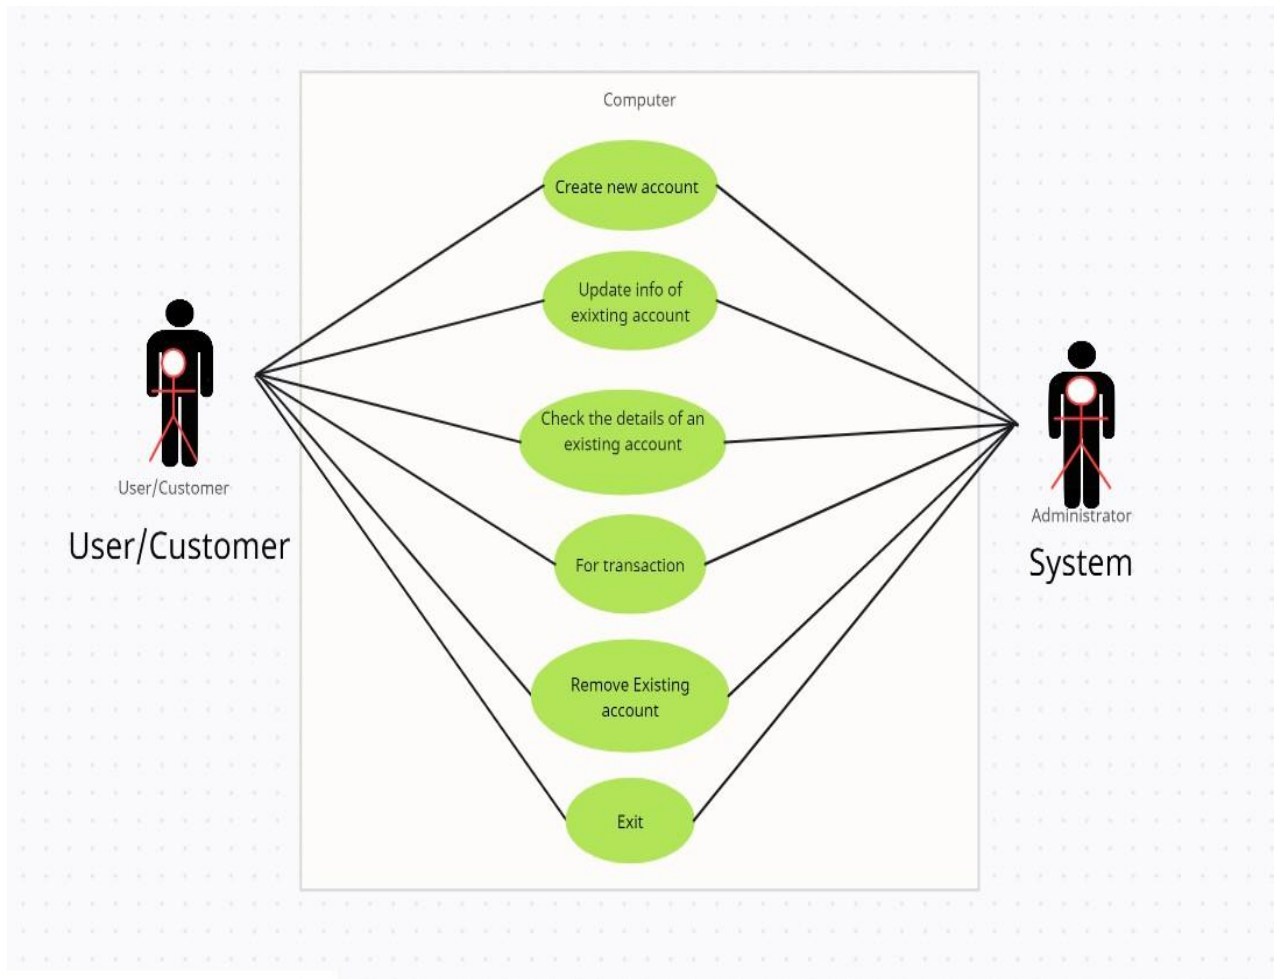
Computer

Create new account

Update info of exixting account

Check the details of an existing account

For transaction

Remove Existing account

Exit

User/Customer

User/Customer

Administrator

System